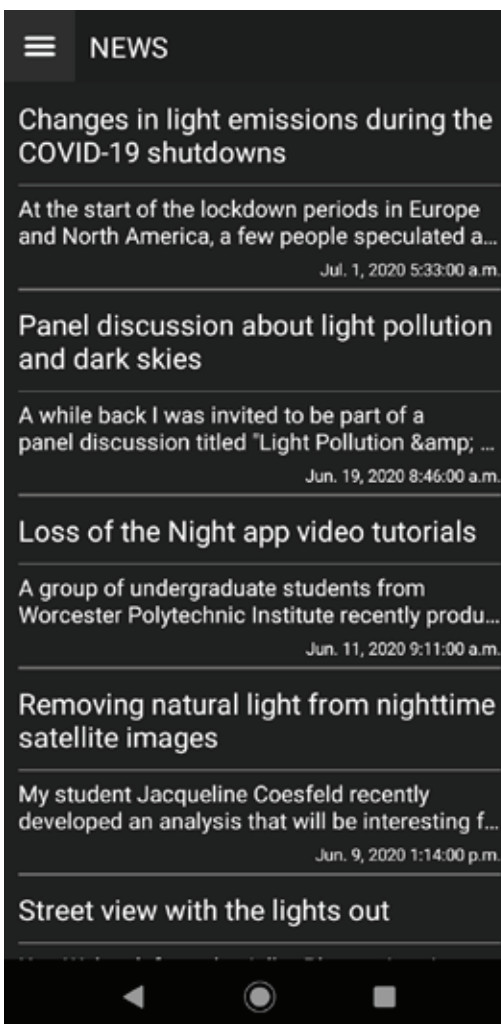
NEWS

Changes in light emissions during the COVID-19 shutdowns

At the start of the lockdown periods in Europe and North America, a few people speculated a...

Jul. 1, 2020 5:33:00 a.m.

Panel discussion about light pollution and dark skies

A while back I was invited to be part of a panel discussion titled "Light Pollution &amp; ...

Jun. 19, 2020 8:46:00 a.m.

Loss of the Night app video tutorials

A group of undergraduate students from Worcester Polytechnic Institute recently produ...

Jun. 11, 2020 9:11:00 a.m.

Removing natural light from nighttime satellite images

My student Jacqueline Coesfeld recently developed an analysis that will be interesting f...

Jun. 9, 2020 1:14:00 p.m.

Street view with the lights out

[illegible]